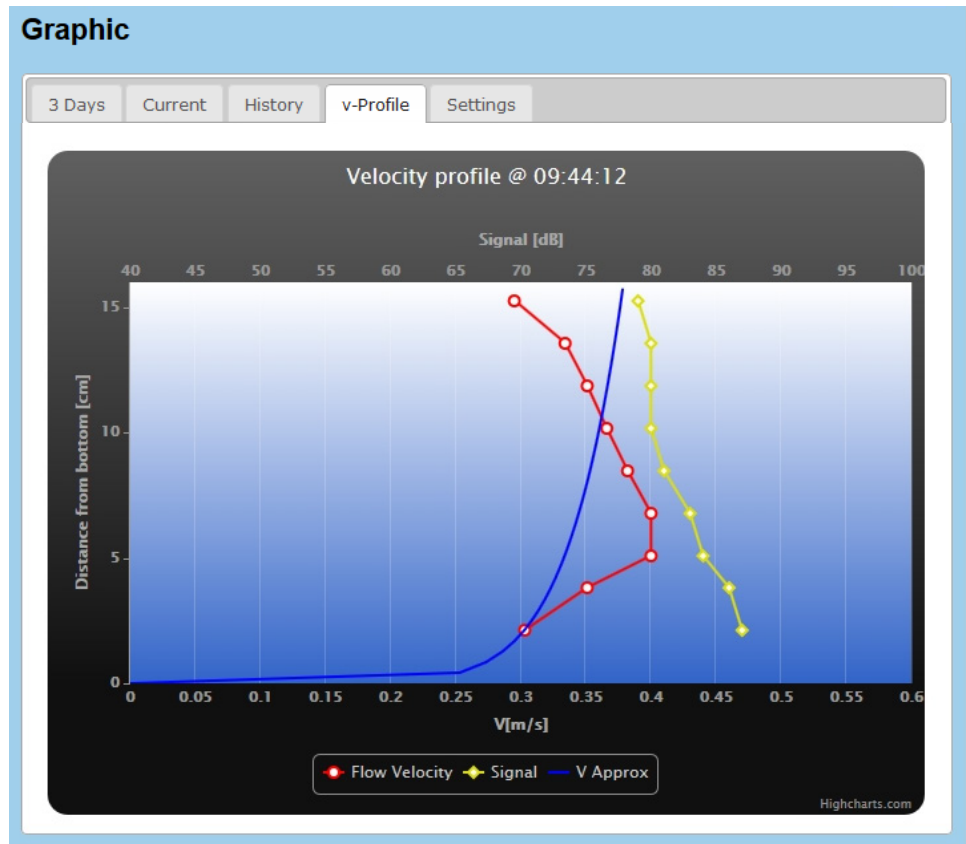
Graphic

3 Days Current History v-Profile Settings

Velocity profile @ 09:44:12

Signal [dB]

40 45 50 55 60 65 70 75 80 85 90 95 100

Distance from bottom [cm]

15
10
5
0

0 0.05 0.1 0.15 0.2 0.25 0.3 0.35 0.4 0.45 0.5 0.55 0.6

V[m/s]

Flow Velocity Signal V Approx

Highcharts.com